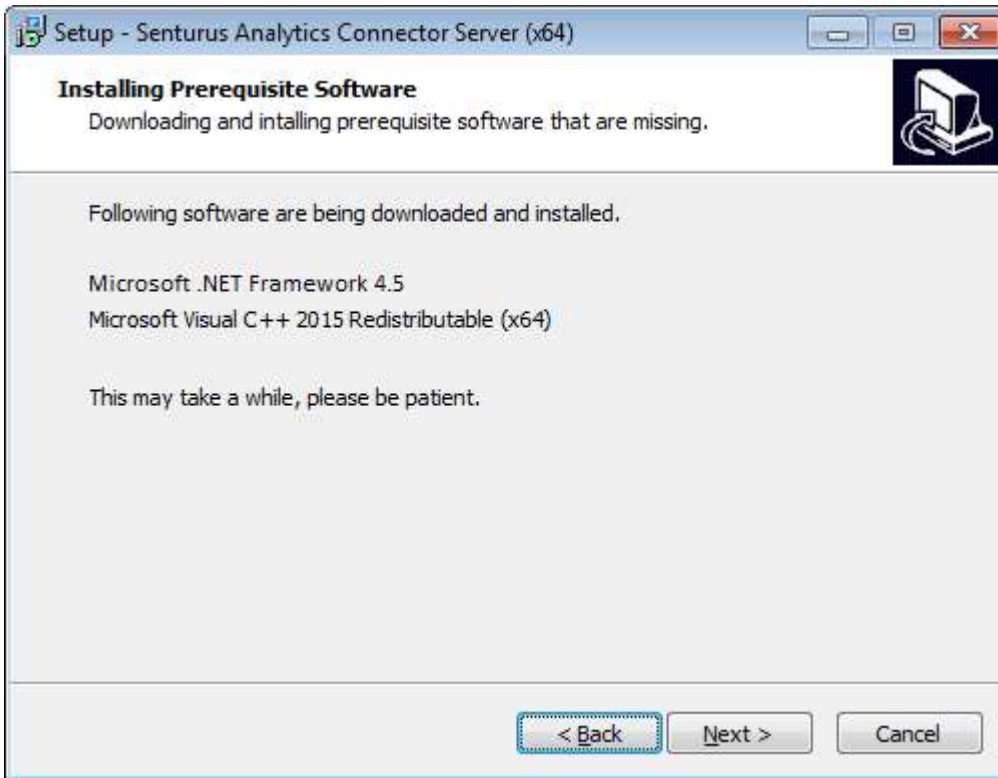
Setup - Senturus Analytics Connector Server (x64)

Installing Prerequisite Software
Downloading and intalling prerequisite software that are missing.

Following software are being downloaded and installed.

Microsoft .NET Framework 4.5
Microsoft Visual C++ 2015 Redistributable (x64)

This may take a while, please be patient.

< Back
Next >
Cancel